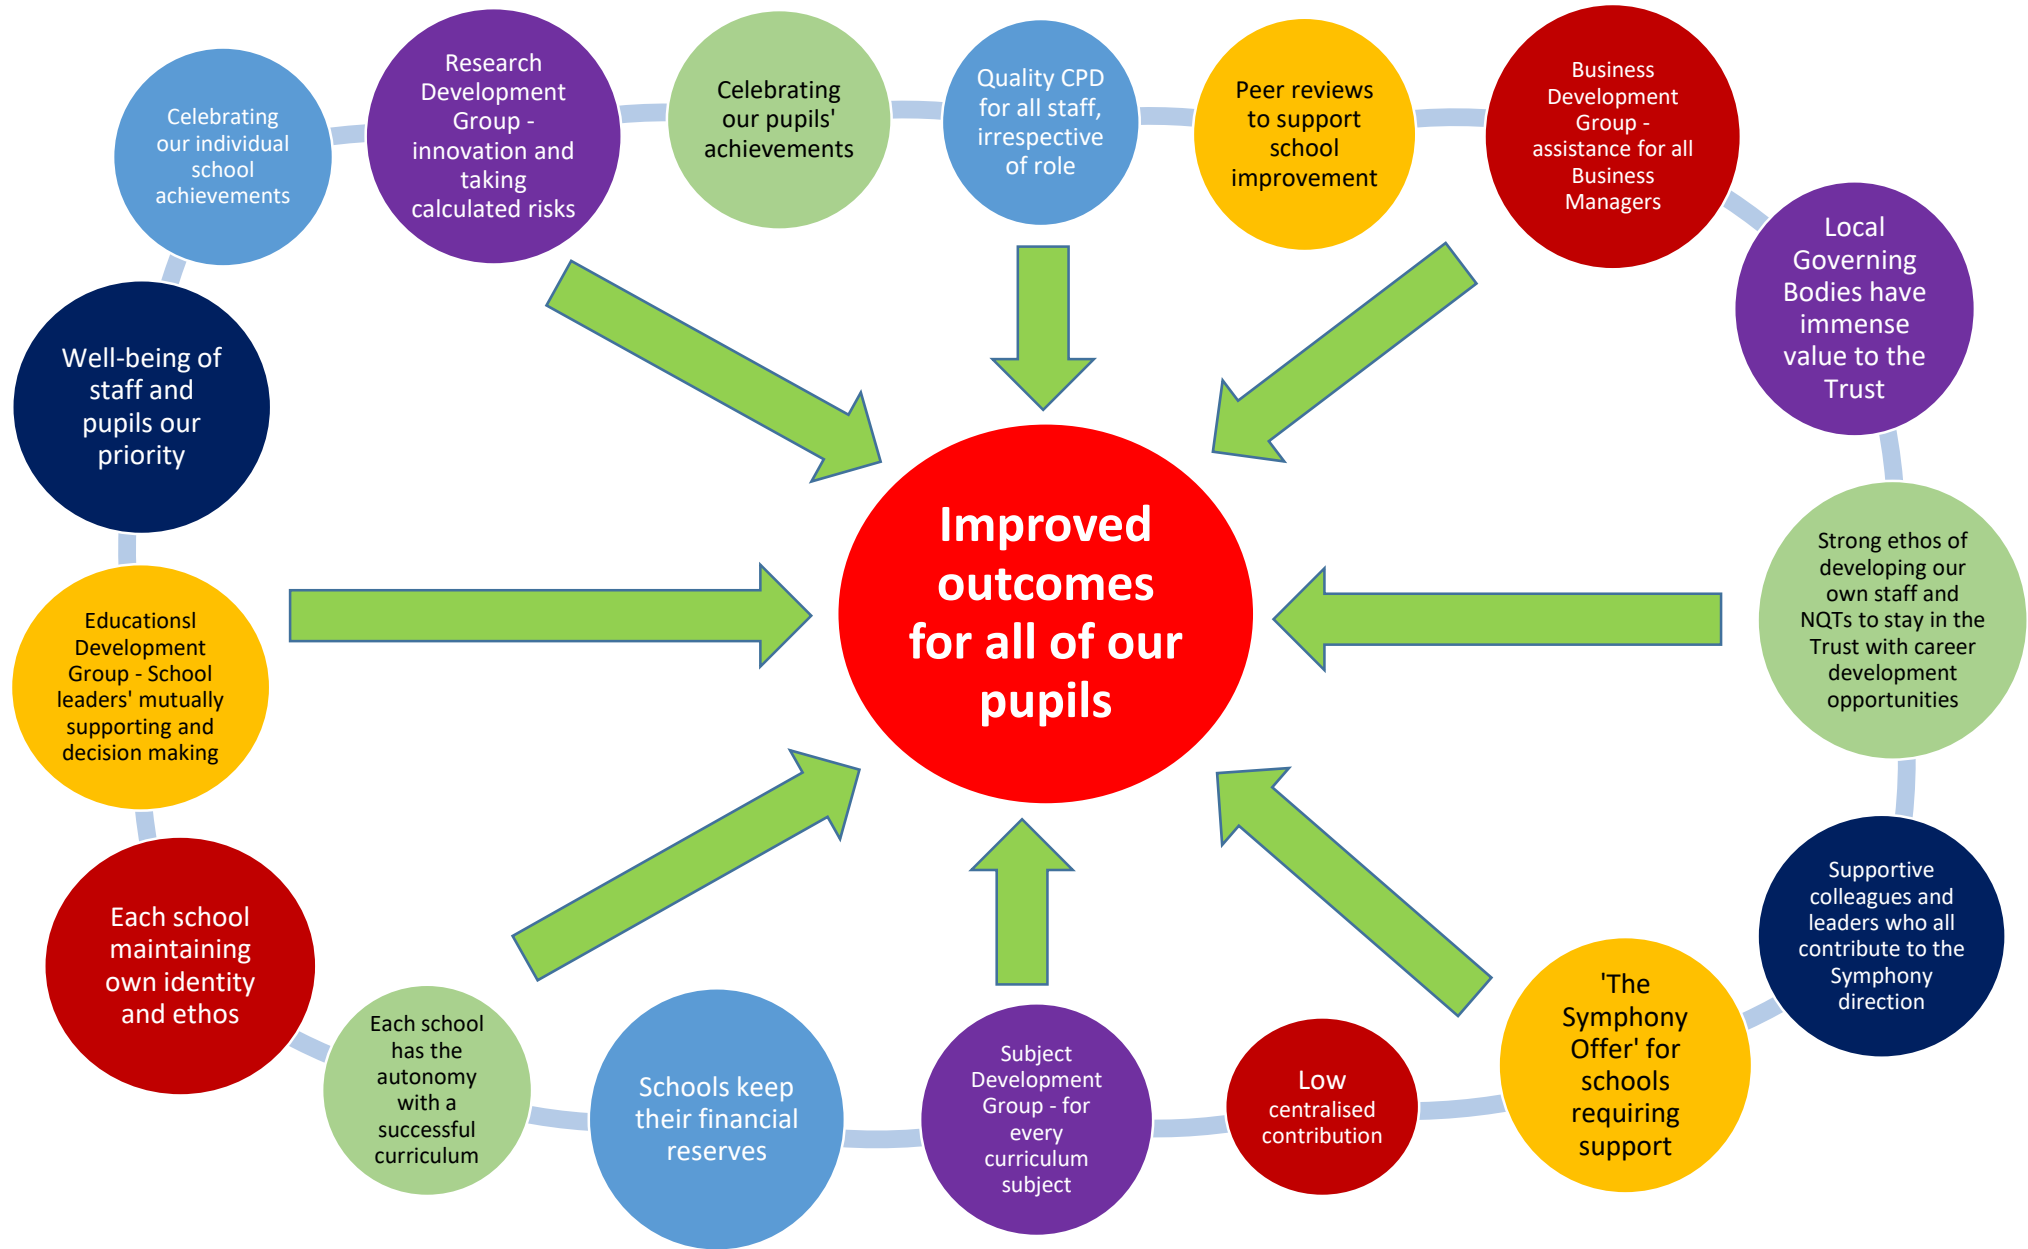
Celebrating our individual school achievements

Research Development Group - innovation and taking calculated risks

Celebrating our pupils' achievements

Quality CPD for all staff, irrespective of role

Peer reviews to support school improvement

Business Development Group - assistance for all Business Managers

Local Governing Bodies have immense value to the Trust

Well-being of staff and pupils our priority

Improved outcomes for all of our pupils

Educationsl Development Group - School leaders' mutually supporting and decision making

Strong ethos of developing our own staff and NQTs to stay in the Trust with career development opportunities

Each school maintaining own identity and ethos

Supportive colleagues and leaders who all contribute to the Symphony direction

'The Symphony Offer' for schools requiring support

Each school has the autonomy with a successful curriculum

Schools keep their financial reserves

Subject Development Group - for every curriculum subject

Low centralised contribution